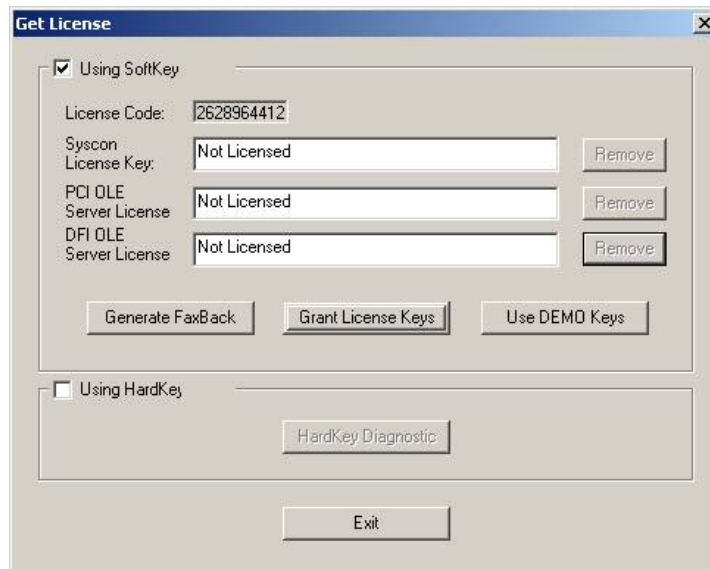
Get License

Using SoftKey

License Code: 2628964412

Syscon License Key: Not Licensed Remove

PCI OLE Server License Not Licensed Remove

DFI OLE Server License Not Licensed Remove

Generate FaxBack Grant License Keys Use DEMO Keys

Using HardKey

HardKey Diagnostic

Exit